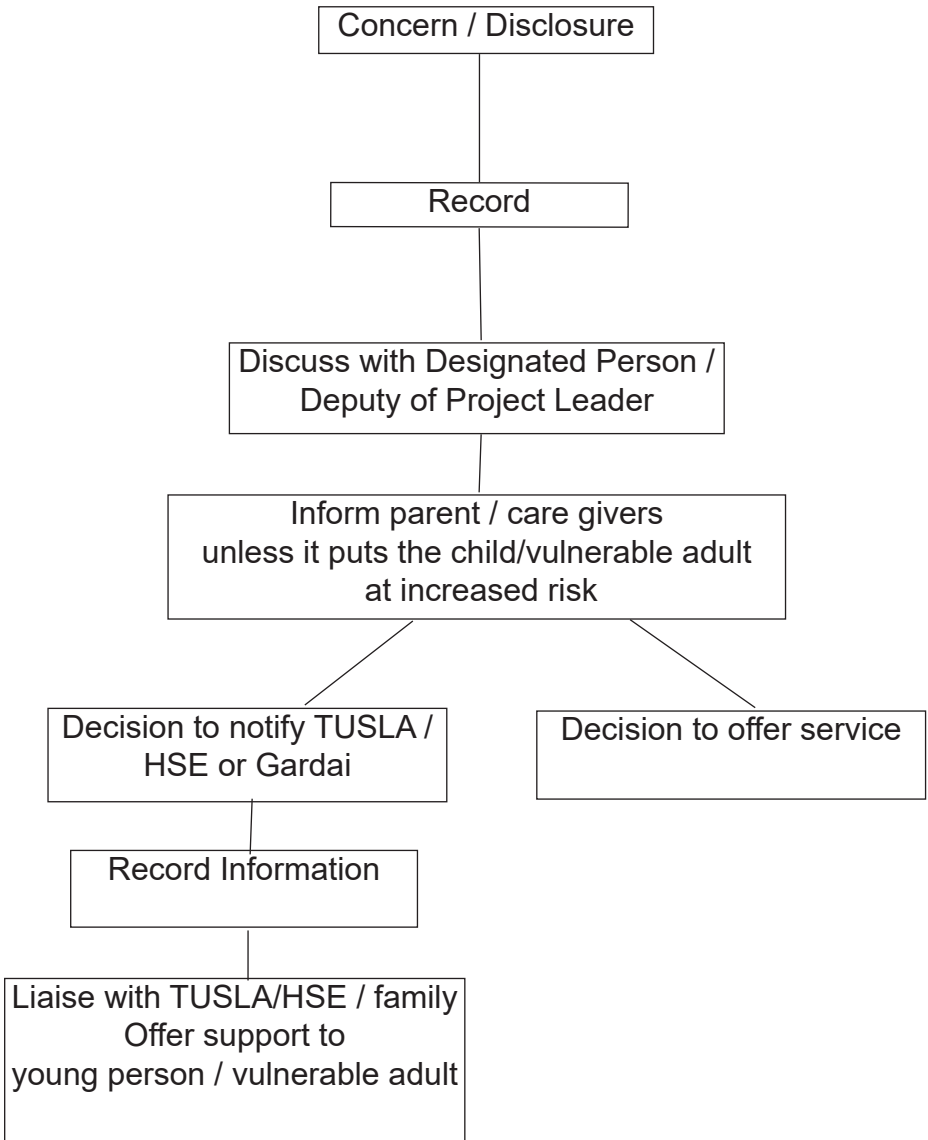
Concern / Disclosure

Record

Discuss with Designated Person / Deputy of Project Leader

Inform parent / care givers unless it puts the child/vulnerable adult at increased risk

Decision to notify TUSLA / HSE or Gardai

Decision to offer service

Record Information

Liaise with TUSLA/HSE / family
Offer support to young person / vulnerable adult